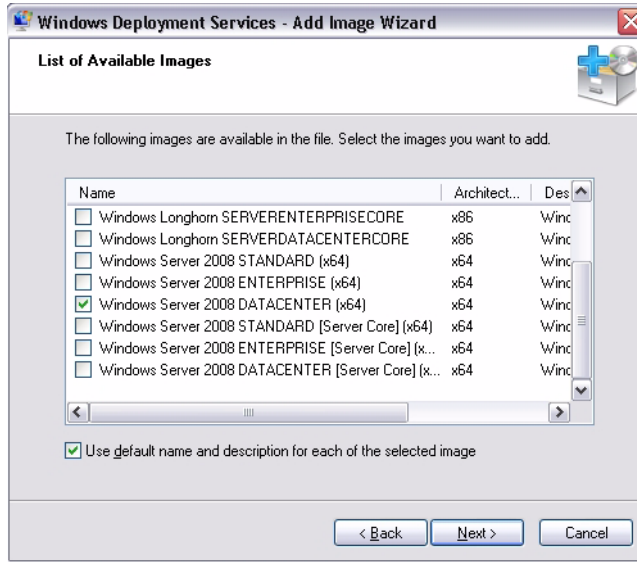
Windows Deployment Services - Add Image Wizard

List of Available Images

The following images are available in the file. Select the images you want to add.

| Name | Architect... | Des |
|---|---|---|
| Windows Longhorn SERVERENTERPRISECORE | x86 | Winc |
| Windows Longhorn SERVERDATACENTERCORE | x86 | Winc |
| Windows Server 2008 STANDARD (x64) | x64 | Winc |
| Windows Server 2008 ENTERPRISE (x64) | x64 | Winc |
| Windows Server 2008 DATACENTER (x64) | x64 | Winc |
| Windows Server 2008 STANDARD [Server Core] (x64) | x64 | Winc |
| Windows Server 2008 ENTERPRISE [Server Core] (x... | x64 | Winc |
| Windows Server 2008 DATACENTER [Server Core] (x... | x64 | Winc |

Use default name and description for each of the selected image

< Back Next > Cancel